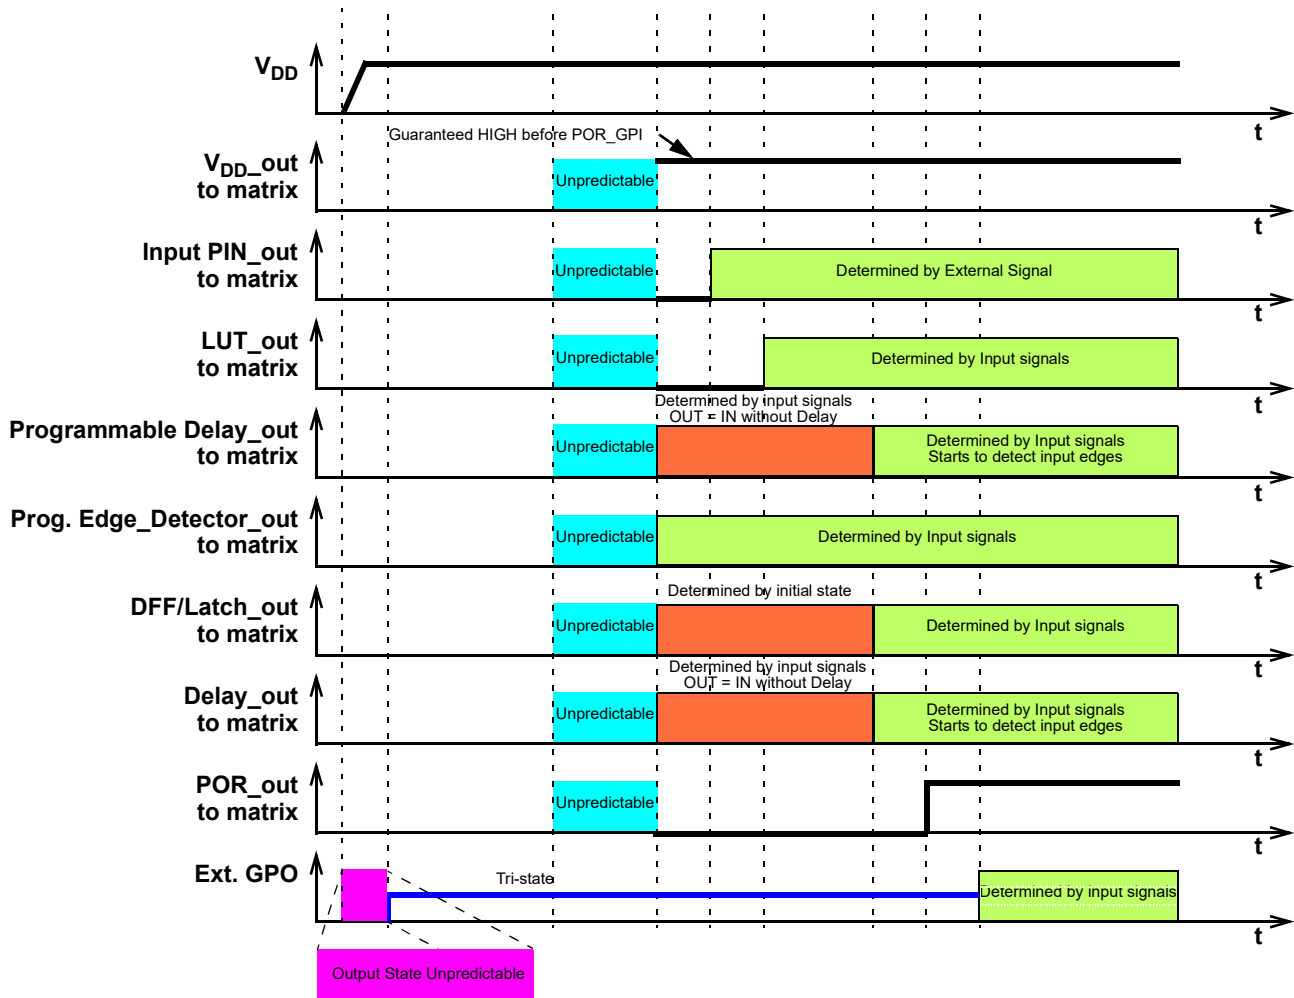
$V_{DD}$

t

Guaranteed HIGH before POR_GPI

$V_{DD}$_out to matrix

Unpredictable

t

Input PIN_out to matrix

Unpredictable

Determined by External Signal

t

LUT_out to matrix

Unpredictable

Determined by Input signals

t

Determined by input signals OUT = IN without Delay

Programmable Delay_out to matrix

Unpredictable

Determined by Input signals Starts to detect input edges

t

Prog. Edge_Detector_out to matrix

Unpredictable

Determined by Input signals

t

Determined by initial state

DFF/Latch_out to matrix

Unpredictable

Determined by Input signals

t

Determined by input signals OUT = IN without Delay

Delay_out to matrix

Unpredictable

Determined by Input signals Starts to detect input edges

t

POR_out to matrix

Unpredictable

t

Ext. GPO

Tri-state

Determined by input signals

t

Output State Unpredictable